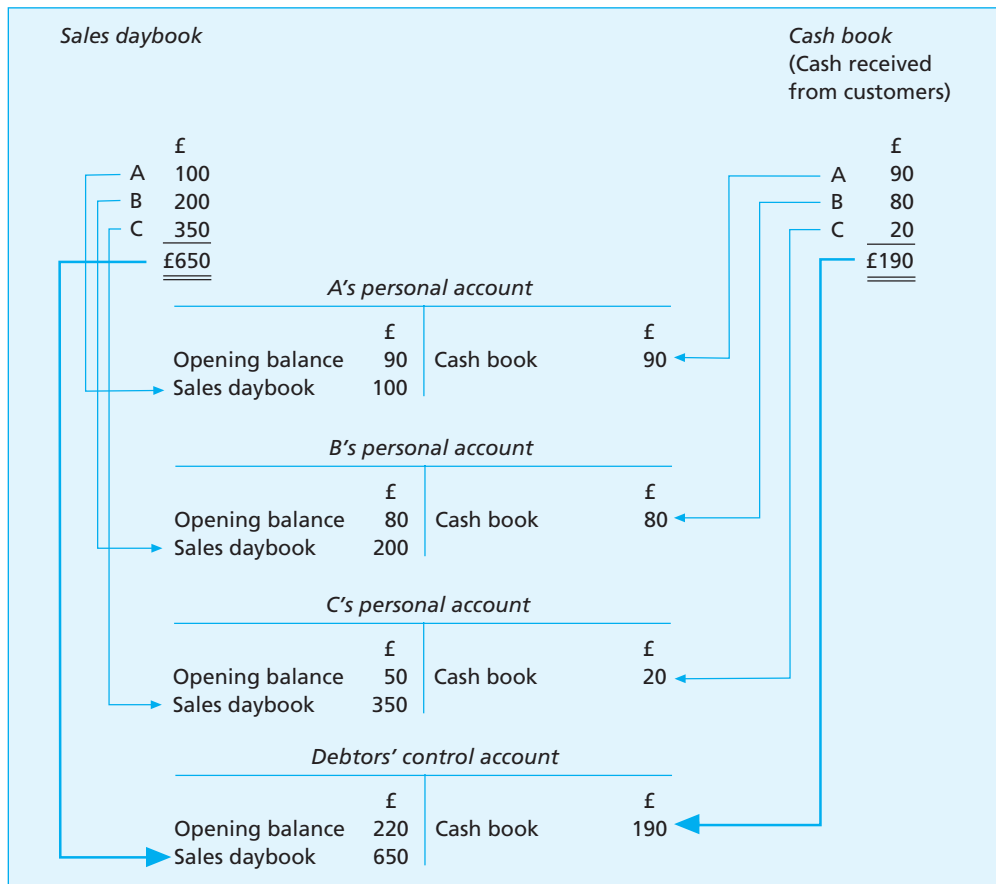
Sales daybook

| | £ |
|---|---|
| A | 100 |
| B | 200 |
| C | 350 |
| | £650 |

Cash book
(Cash received from customers)

| | £ |
|---|---|
| A | 90 |
| B | 80 |
| C | 20 |
| | £190 |

A's personal account

| | £ | | £ |
|---|---|---|---|
| Opening balance | 90 | Cash book | 90 |
| Sales daybook | 100 | | |

B's personal account

| | £ | | £ |
|---|---|---|---|
| Opening balance | 80 | Cash book | 80 |
| Sales daybook | 200 | | |

C's personal account

| | £ | | £ |
|---|---|---|---|
| Opening balance | 50 | Cash book | 20 |
| Sales daybook | 350 | | |

Debtors' control account

| | £ | | £ |
|---|---|---|---|
| Opening balance | 220 | Cash book | 190 |
| Sales daybook | 650 | | |